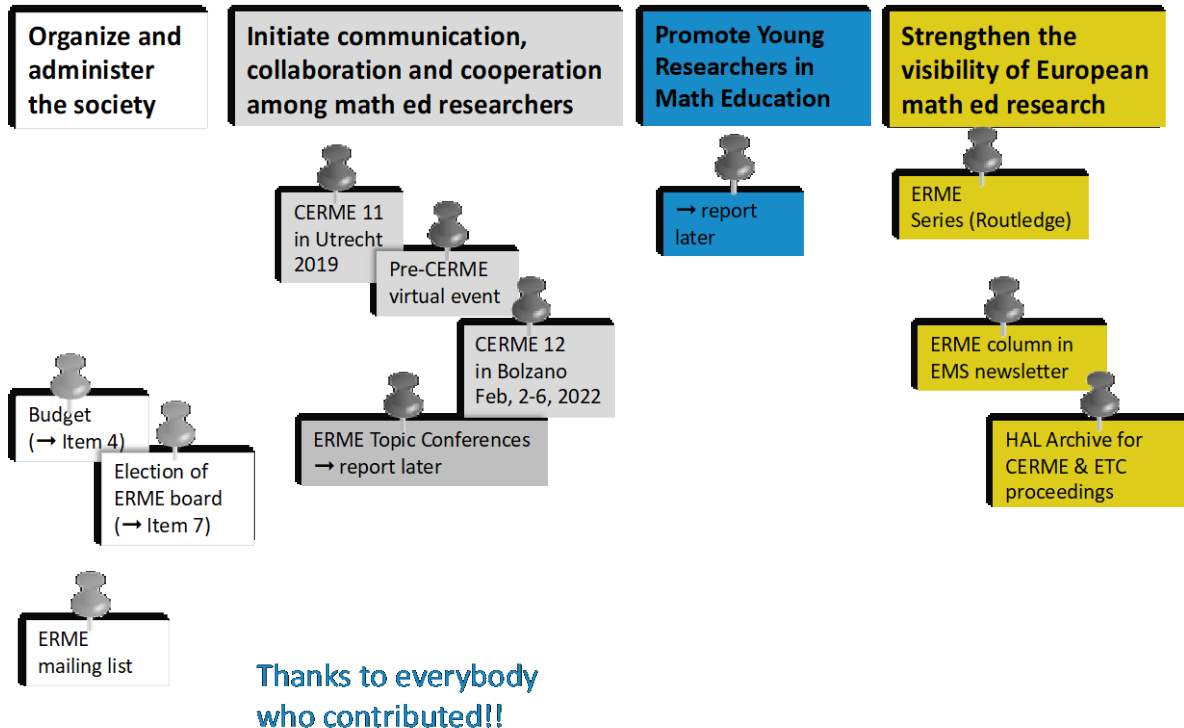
Organize and administer the society

Initiate communication, collaboration and cooperation among math ed researchers

Promote Young Researchers in Math Education

Strengthen the visibility of European math ed research

CERME 11 in Utrecht 2019

Pre-CERME virtual event

CERME 12 in Bolzano Feb, 2-6, 2022

ERME Topic Conferences → report later

→ report later

ERME Series (Routledge)

ERME column in EMS newsletter

HAL Archive for CERME & ETC proceedings

Budget (→ Item 4)

Election of ERME board (→ Item 7)

ERME mailing list

Thanks to everybody who contributed!!